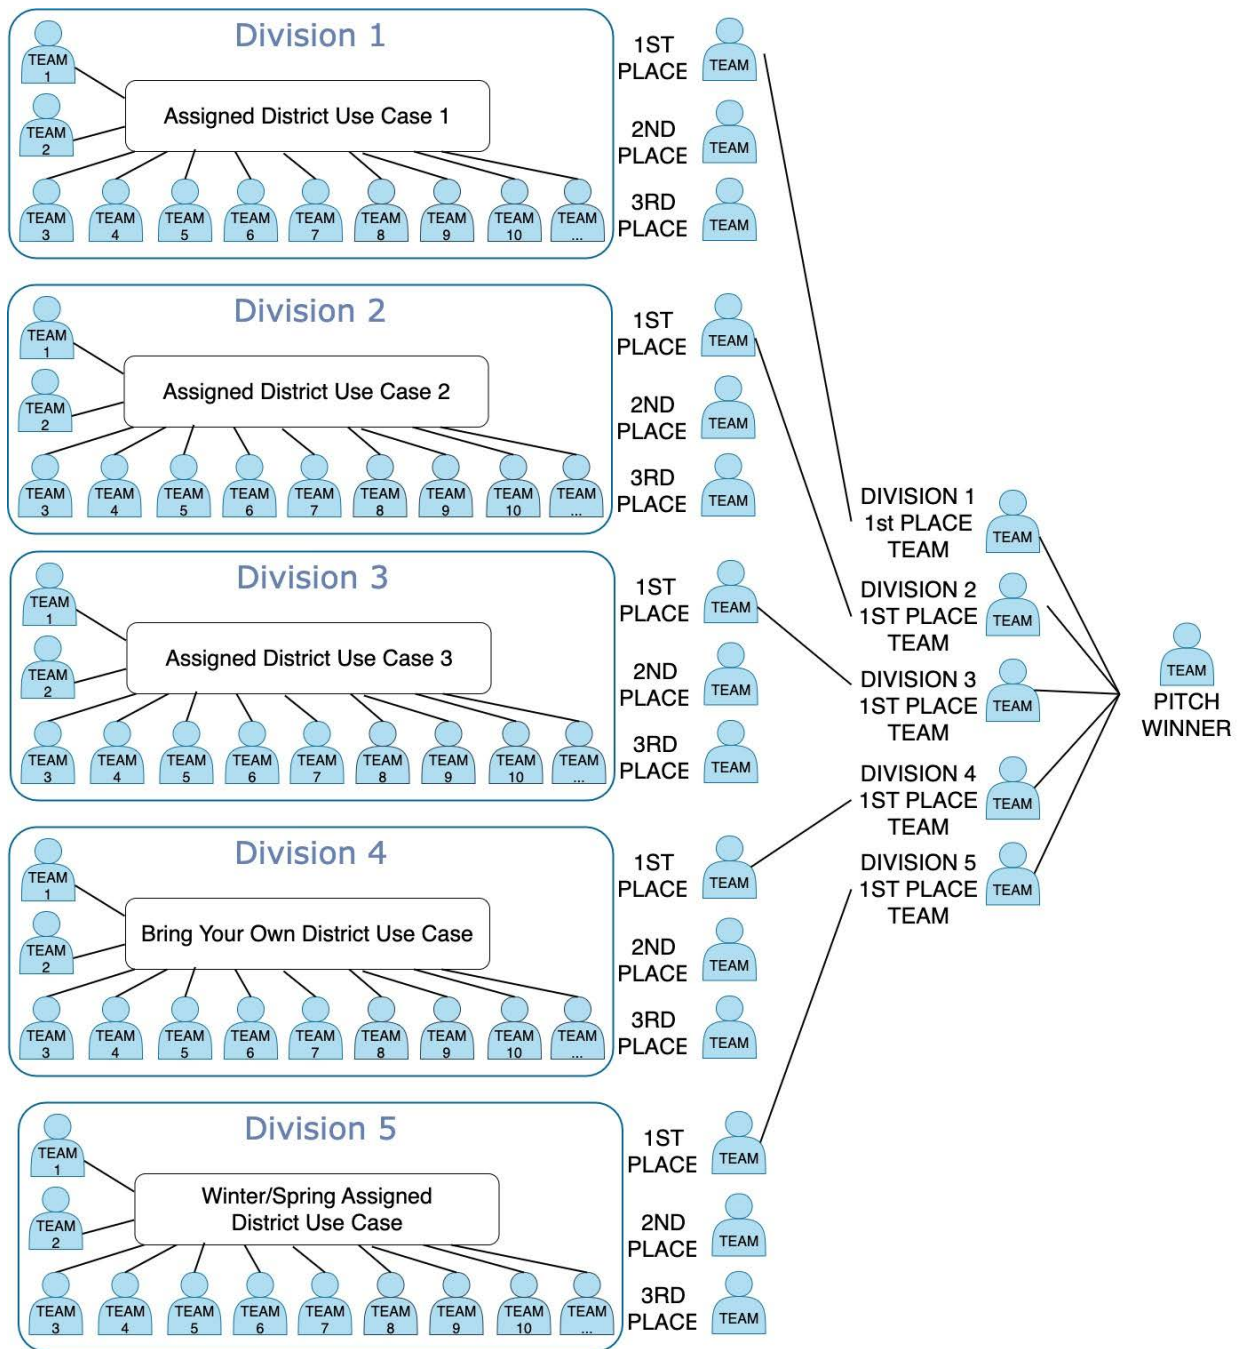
Division 1

TEAM 1
TEAM 2

Assigned District Use Case 1

TEAM 3 TEAM 4 TEAM 5 TEAM 6 TEAM 7 TEAM 8 TEAM 9 TEAM 10 TEAM ...

1ST PLACE TEAM
2ND PLACE TEAM
3RD PLACE TEAM

Division 2

TEAM 1
TEAM 2

Assigned District Use Case 2

TEAM 3 TEAM 4 TEAM 5 TEAM 6 TEAM 7 TEAM 8 TEAM 9 TEAM 10 TEAM ...

1ST PLACE TEAM
2ND PLACE TEAM
3RD PLACE TEAM

Division 3

TEAM 1
TEAM 2

Assigned District Use Case 3

TEAM 3 TEAM 4 TEAM 5 TEAM 6 TEAM 7 TEAM 8 TEAM 9 TEAM 10 TEAM ...

1ST PLACE TEAM
2ND PLACE TEAM
3RD PLACE TEAM

Division 4

TEAM 1
TEAM 2

Bring Your Own District Use Case

TEAM 3 TEAM 4 TEAM 5 TEAM 6 TEAM 7 TEAM 8 TEAM 9 TEAM 10 TEAM ...

1ST PLACE TEAM
2ND PLACE TEAM
3RD PLACE TEAM

Division 5

TEAM 1
TEAM 2

Winter/Spring Assigned District Use Case

TEAM 3 TEAM 4 TEAM 5 TEAM 6 TEAM 7 TEAM 8 TEAM 9 TEAM 10 TEAM ...

1ST PLACE TEAM
2ND PLACE TEAM
3RD PLACE TEAM

DIVISION 1 1st PLACE TEAM TEAM
DIVISION 2 1ST PLACE TEAM TEAM
DIVISION 3 1ST PLACE TEAM TEAM
DIVISION 4 1ST PLACE TEAM TEAM
DIVISION 5 1ST PLACE TEAM TEAM

TEAM
PITCH WINNER